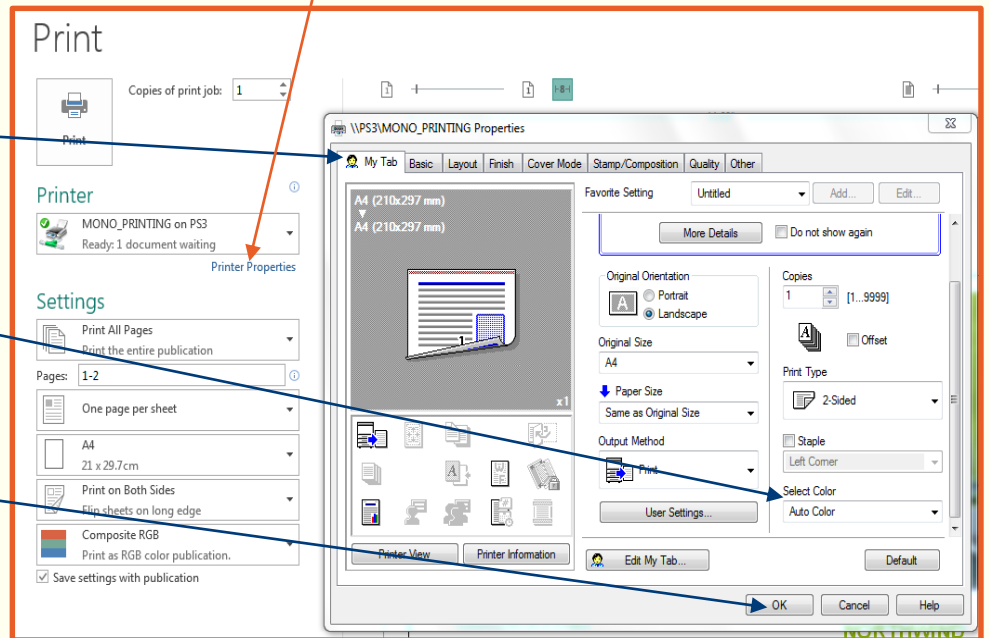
Print

Copies of print job: 1

Print

Printer

MONO_PRINTING on PS3
Ready: 1 document waiting

Printer Properties

Settings

Print All Pages
Print the entire publication

Pages: 1-2

One page per sheet

A4
21 x 29.7cm

Print on Both Sides
Flip sheets on long edge

Composite RGB
Print as RGB color publication.

Save settings with publication

\\PS3\MONO_PRINTING Properties

My Tab | Basic | Layout | Finish | Cover Mode | Stamp/Composition | Quality | Other

A4 (210x297 mm)
A4 (210x297 mm)

x1

Printer View | Printer Information

Favorite Setting | Untitled | Add... | Edit...

More Details | Do not show again

Original Orientation
Portrait
Landscape

Original Size
A4

Paper Size
Same as Original Size

Output Method
Print

User Settings...

Copies
1 [1...9999]

Offset

Print Type
2-Sided

Staple
Left Corner

Select Color
Auto Color

Edit My Tab... | Default

OK | Cancel | Help

NORTHWIND